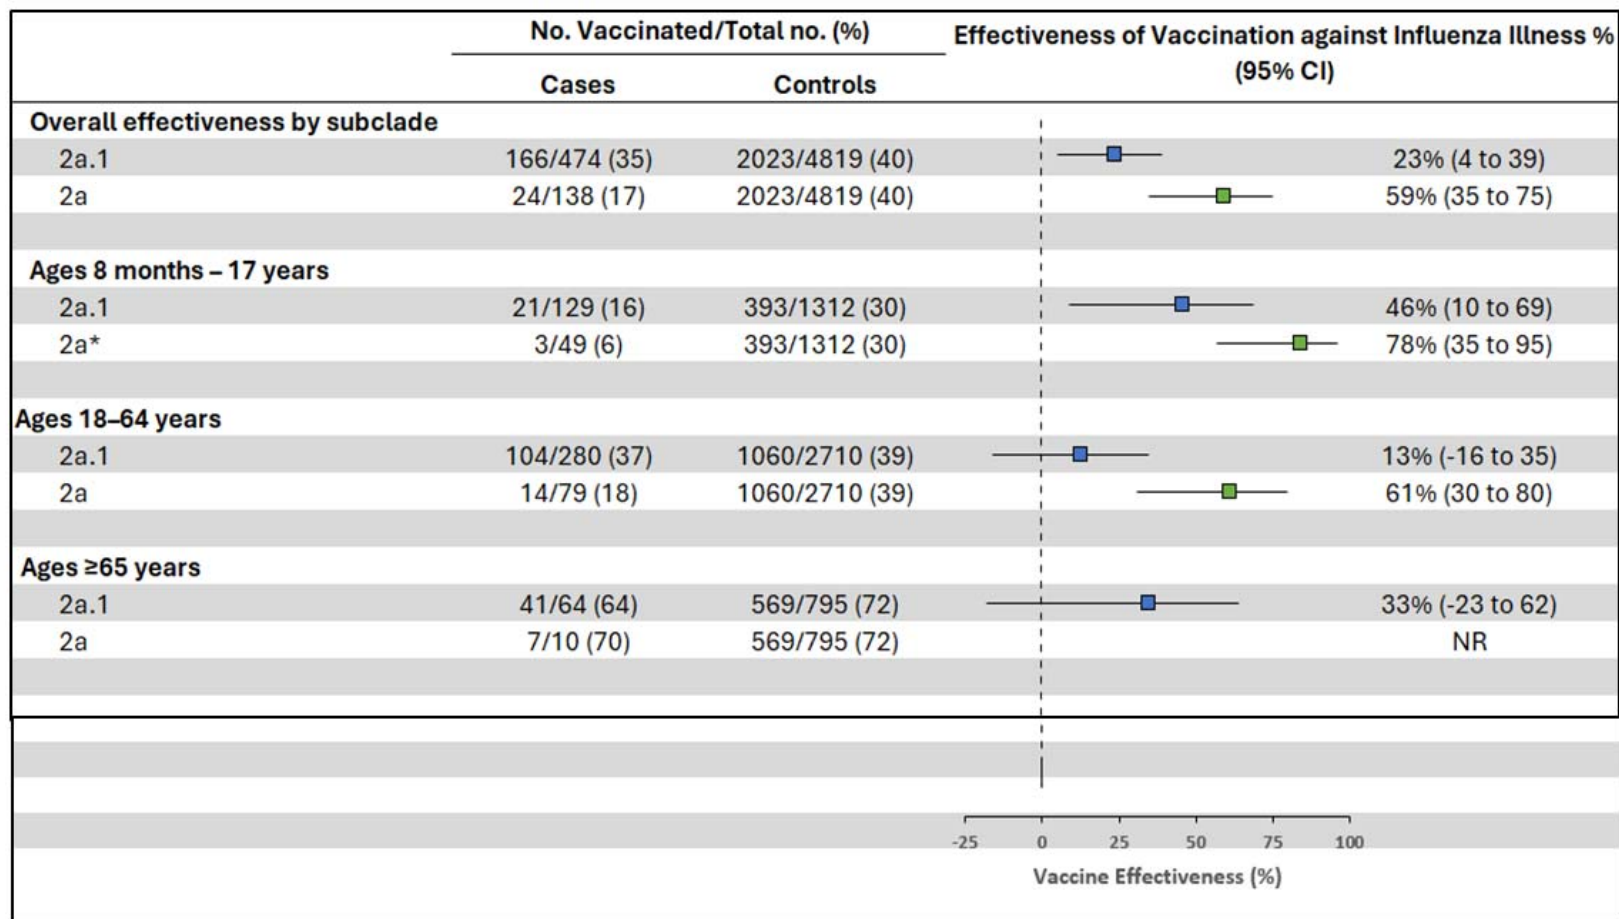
| | No. Vaccinated/Total no. (%) Cases | Controls | Effectiveness of Vaccination against Influenza Illness % (95% CI) |
|---|---|---|---|
| **Overall effectiveness by subclade** | | | |
| 2a.1 | 166/474 (35) | 2023/4819 (40) | 23% (4 to 39) |
| 2a | 24/138 (17) | 2023/4819 (40) | 59% (35 to 75) |
| **Ages 8 months – 17 years** | | | |
| 2a.1 | 21/129 (16) | 393/1312 (30) | 46% (10 to 69) |
| 2a* | 3/49 (6) | 393/1312 (30) | 78% (35 to 95) |
| **Ages 18–64 years** | | | |
| 2a.1 | 104/280 (37) | 1060/2710 (39) | 13% (-16 to 35) |
| 2a | 14/79 (18) | 1060/2710 (39) | 61% (30 to 80) |
| **Ages ≥65 years** | | | |
| 2a.1 | 41/64 (64) | 569/795 (72) | 33% (-23 to 62) |
| 2a | 7/10 (70) | 569/795 (72) | NR |

-25 0 25 50 75 100

Vaccine Effectiveness (%)